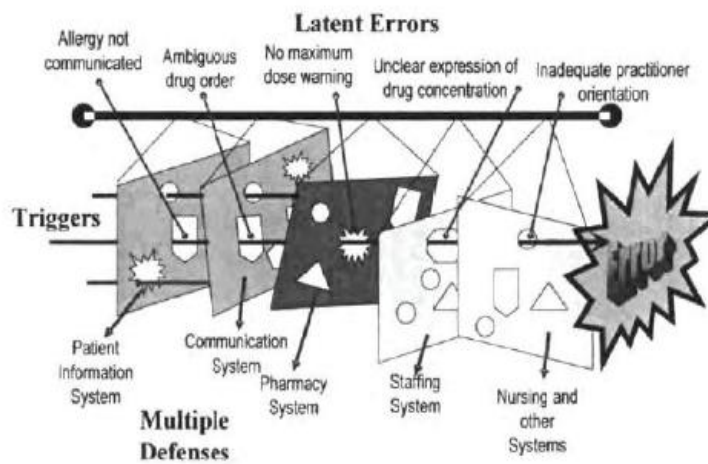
Latent Errors

Allergy not communicated

Ambiguous drug order

No maximum dose warning

Unclear expression of drug concentration

Inadequate practitioner orientation

Triggers

ERROR

Patient Information System

Communication System

Pharmacy System

Staffing System

Nursing and other Systems

Multiple Defenses